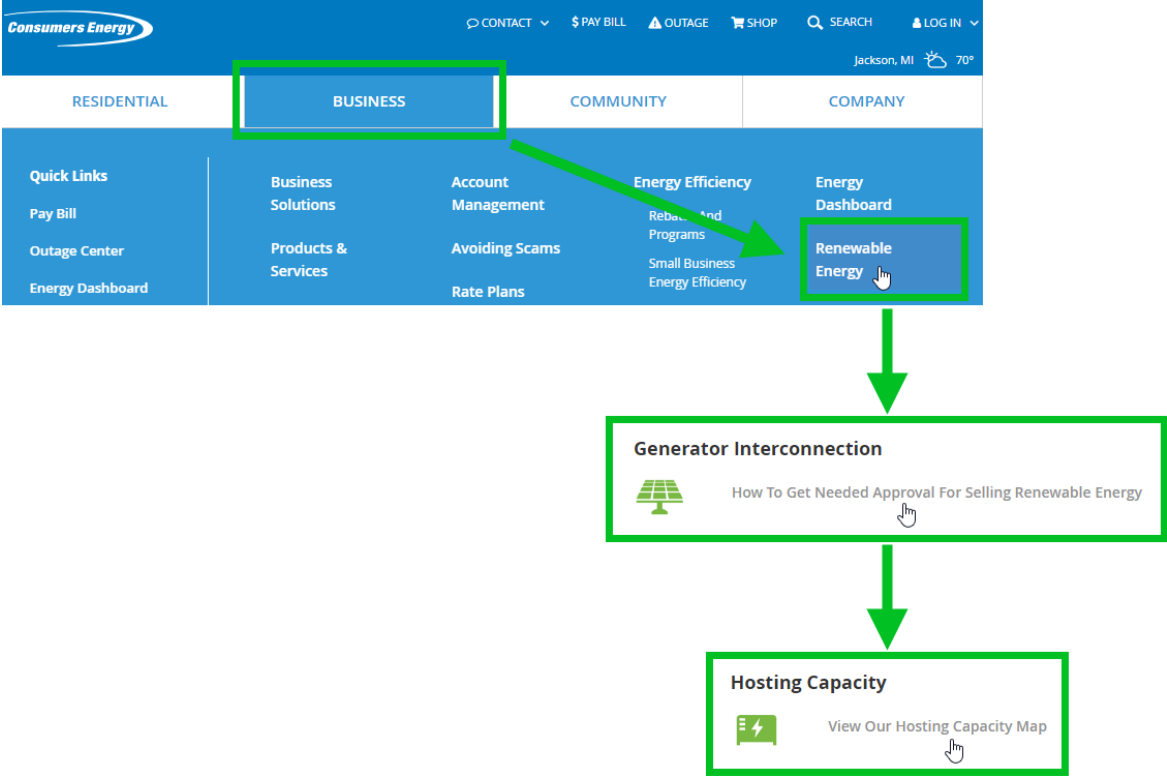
Consumers Energy

CONTACT $ PAY BILL OUTAGE SHOP SEARCH LOG IN

Jackson, MI 70°

RESIDENTIAL BUSINESS COMMUNITY COMPANY

Quick Links
Pay Bill
Outage Center
Energy Dashboard

Business Solutions
Products & Services

Account Management
Avoiding Scams
Rate Plans

Energy Efficiency
Rebates And Programs
Small Business Energy Efficiency

Energy Dashboard
Renewable Energy

Generator Interconnection
How To Get Needed Approval For Selling Renewable Energy

Hosting Capacity
View Our Hosting Capacity Map